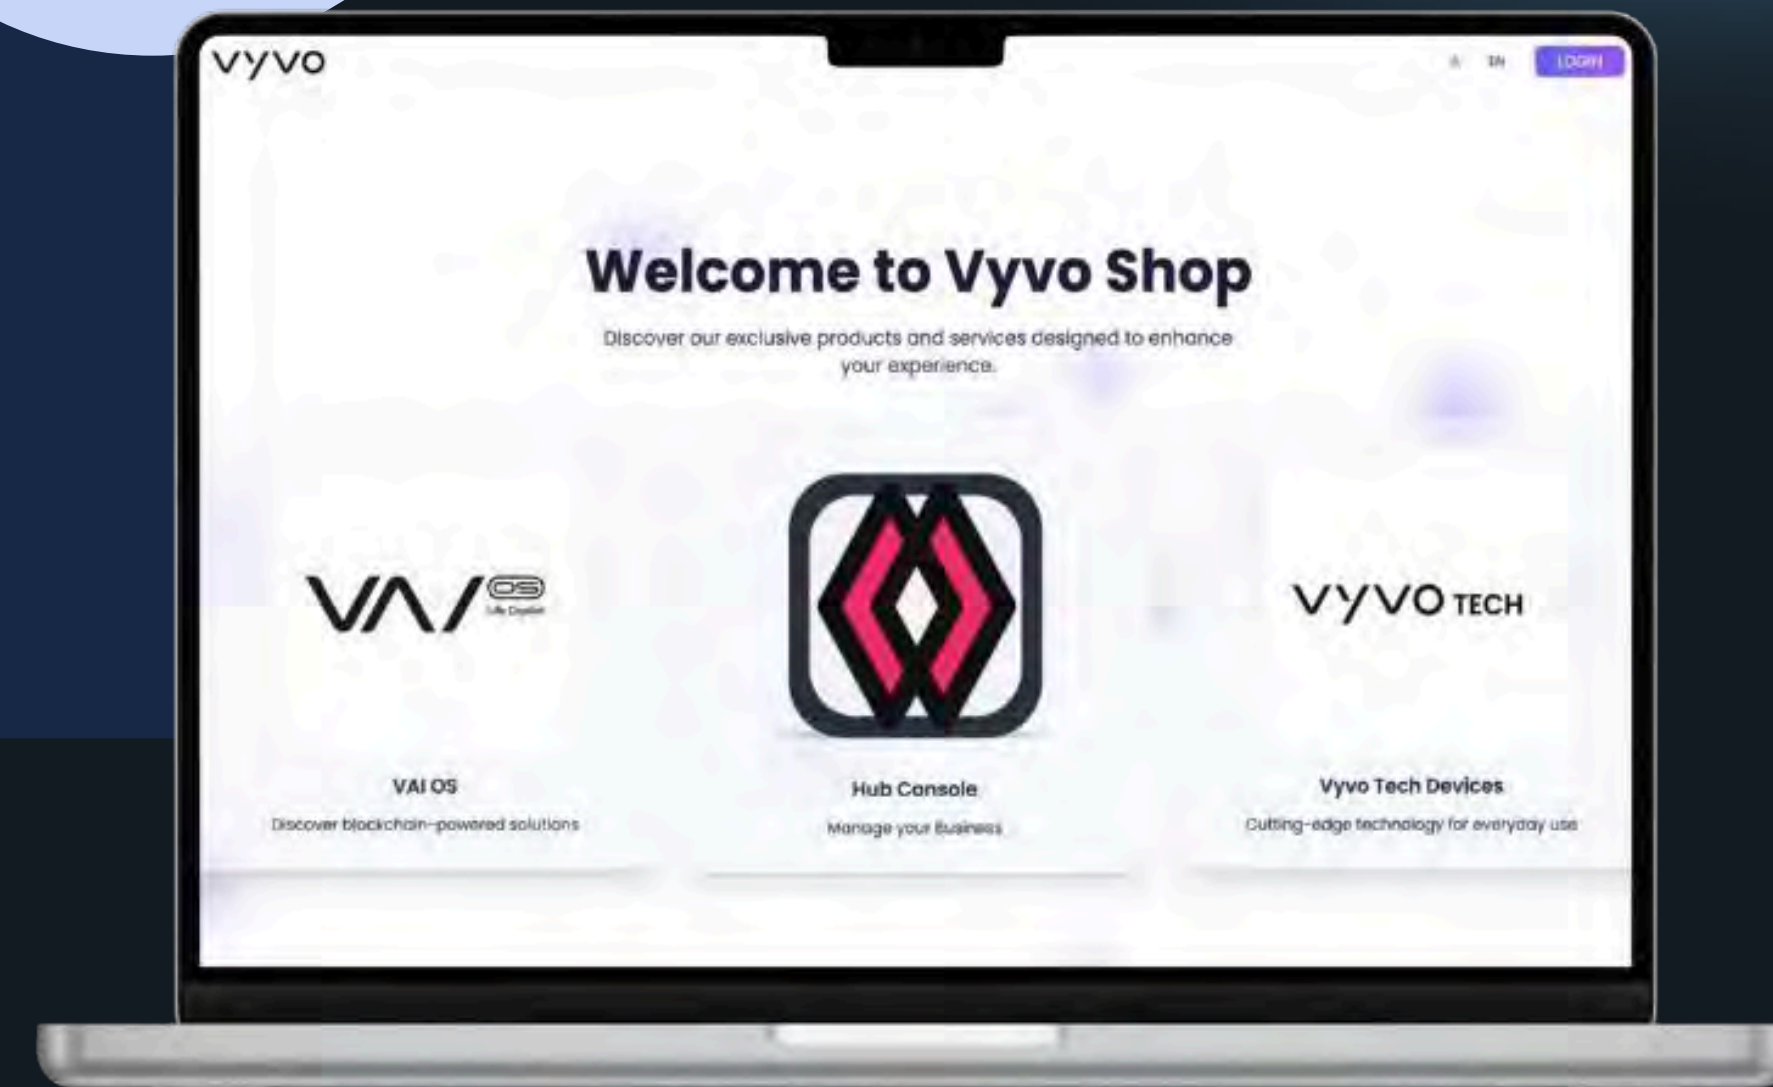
vyvo

EN LOGIN

Welcome to Vyvo Shop

Discover our exclusive products and services designed to enhance your experience.

VAI OS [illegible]

VYVO TECH

VAI OS

Discover blockchain-powered solutions

Hub Console

Manage your Business

Vyvo Tech Devices

Cutting-edge technology for everyday use